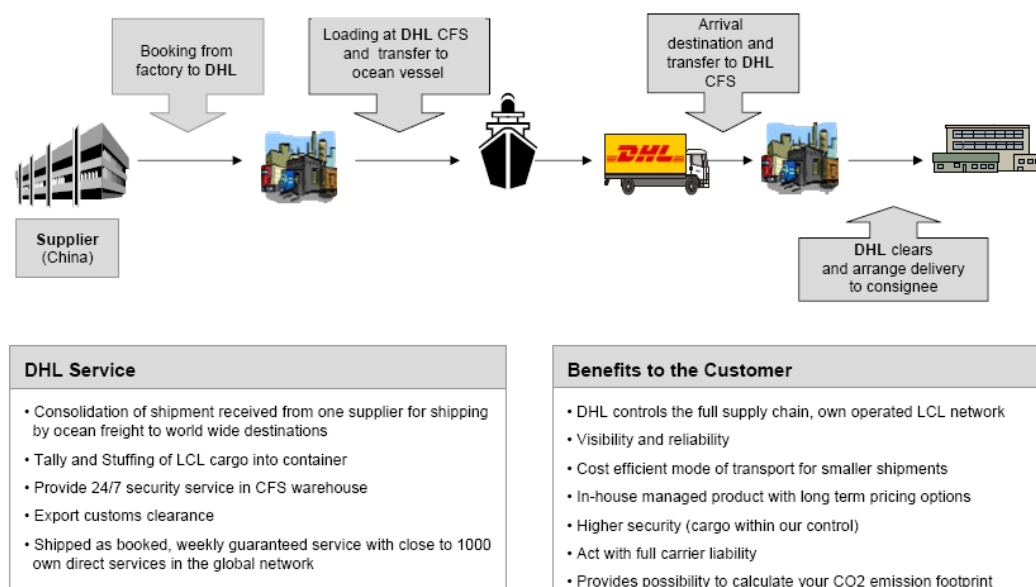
Booking from factory to DHL

Loading at DHL CFS and transfer to ocean vessel

Arrival destination and transfer to DHL CFS

DHL

Supplier (China)

DHL clears and arrange delivery to consignee

DHL Service

• Consolidation of shipment received from one supplier for shipping by ocean freight to world wide destinations
• Tally and Stuffing of LCL cargo into container
• Provide 24/7 security service in CFS warehouse
• Export customs clearance
• Shipped as booked, weekly guaranteed service with close to 1000 own direct services in the global network

Benefits to the Customer

• DHL controls the full supply chain, own operated LCL network
• Visibility and reliability
• Cost efficient mode of transport for smaller shipments
• In-house managed product with long term pricing options
• Higher security (cargo within our control)
• Act with full carrier liability
• Provides possibility to calculate your CO2 emission footprint